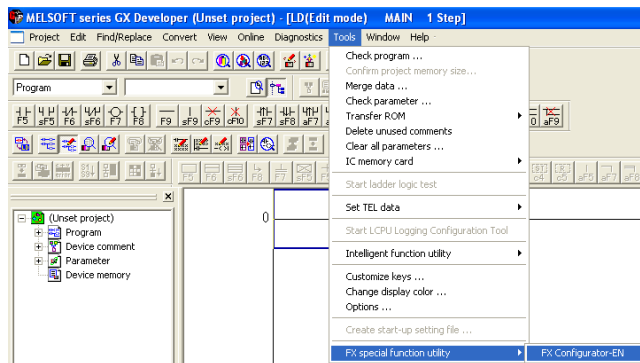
MELSOFT series GX Developer (Unset project) - [LD(Edit mode) MAIN 1 Step]

Project Edit Find/Replace Convert View Online Diagnostics Tools Window Help

Program

F5 sF5 F6 sF6 F7 F8 F9 sF9 cF9 cF10 sF7 sF8 aF7 aF8 aF5 caF5 caF10 F10 aF9

(Unset project)
Program
Device comment
Parameter
Device memory

0

Check program ...
Confirm project memory size...
Merge data ...
Check parameter ...
Transfer ROM
Delete unused comments
Clear all parameters ...
IC memory card
Start ladder logic test
Set TEL data
Start LCPU Logging Configuration Tool
Intelligent function utility
Customize keys ...
Change display color ...
Options ...
Create start-up setting file ...
FX special function utility

FX Configurator-EN